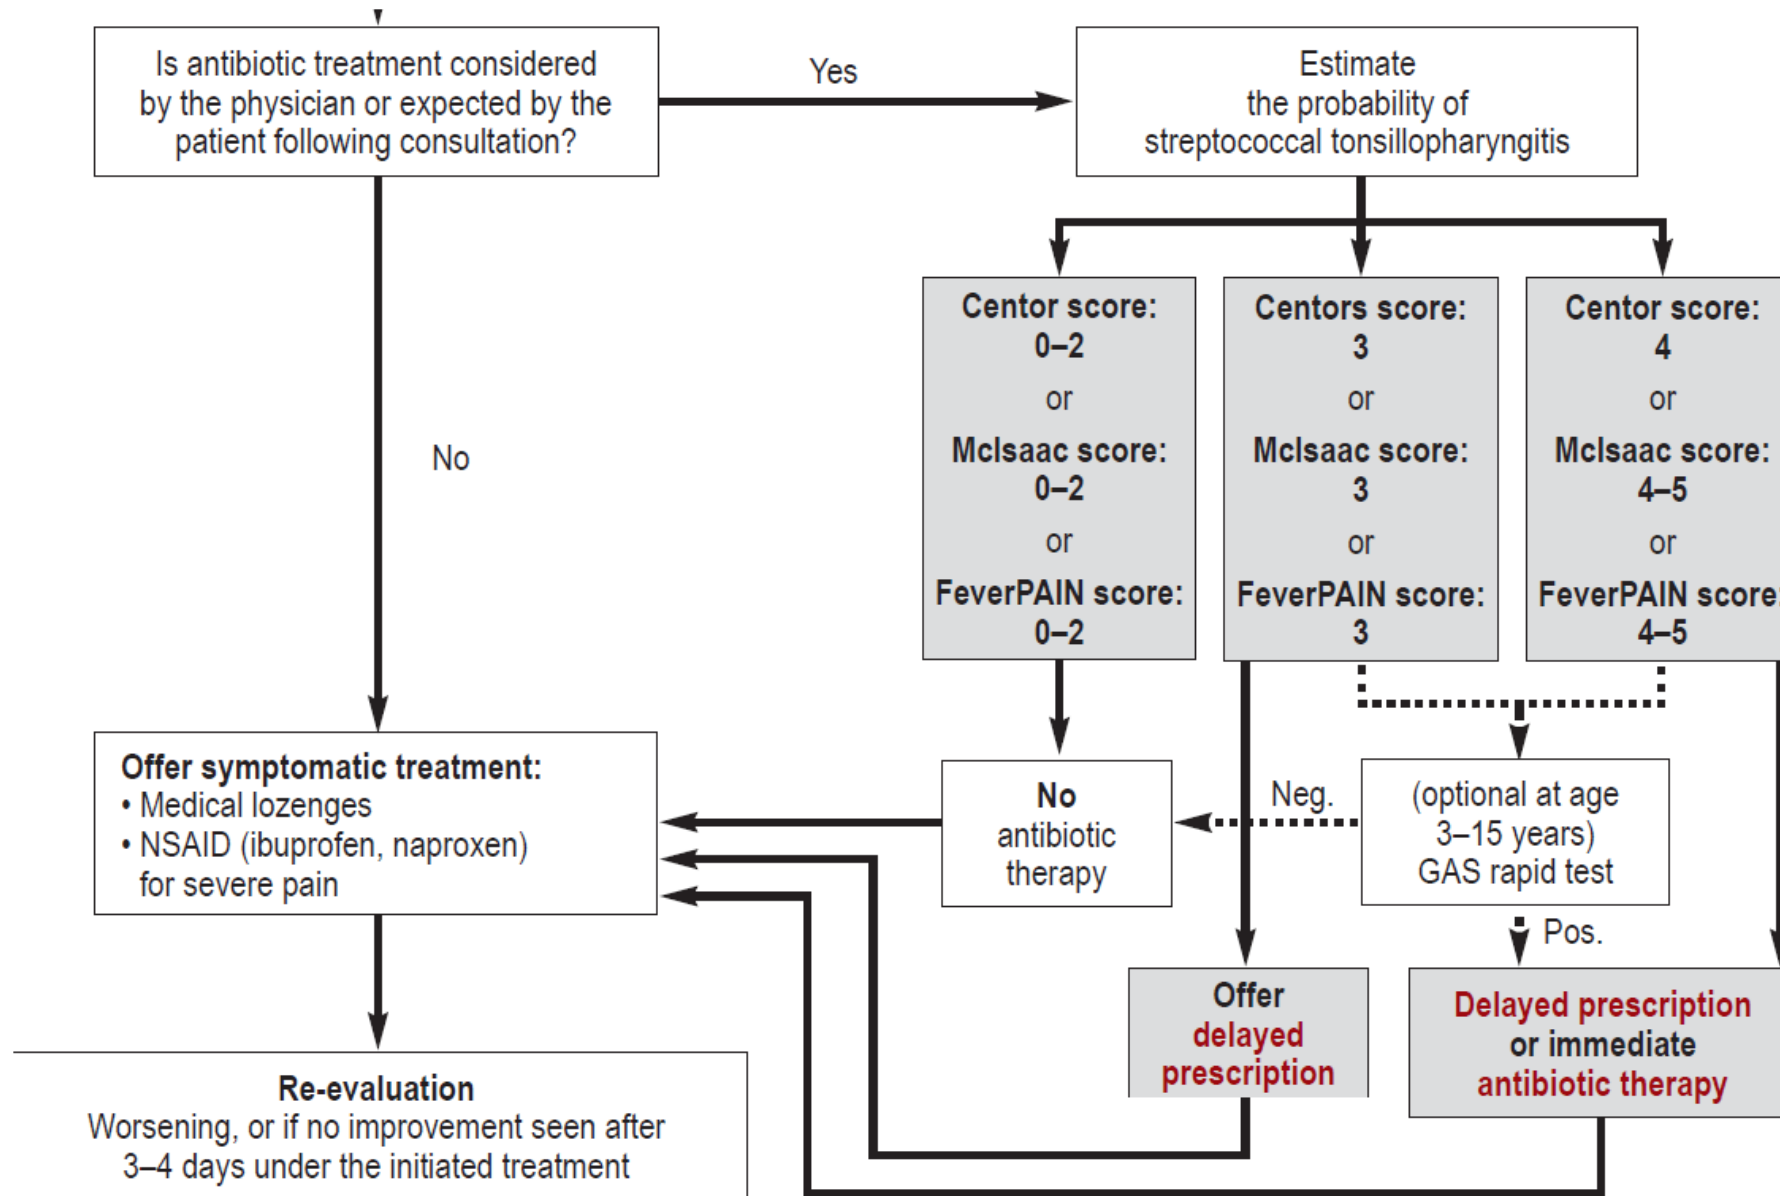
Is antibiotic treatment considered by the physician or expected by the patient following consultation?

Yes

Estimate the probability of streptococcal tonsillopharyngitis

No

Centor score: 0–2 or McIsaac score: 0–2 or FeverPAIN score: 0–2

Centors score: 3 or McIsaac score: 3 or FeverPAIN score: 3

Centor score: 4 or McIsaac score: 4–5 or FeverPAIN score 4–5

Offer symptomatic treatment:
• Medical lozenges
• NSAID (ibuprofen, naproxen) for severe pain

No antibiotic therapy

Neg.

(optional at age 3–15 years) GAS rapid test

Pos.

Offer delayed prescription

Delayed prescription or immediate antibiotic therapy

Re-evaluation
Worsening, or if no improvement seen after 3–4 days under the initiated treatment